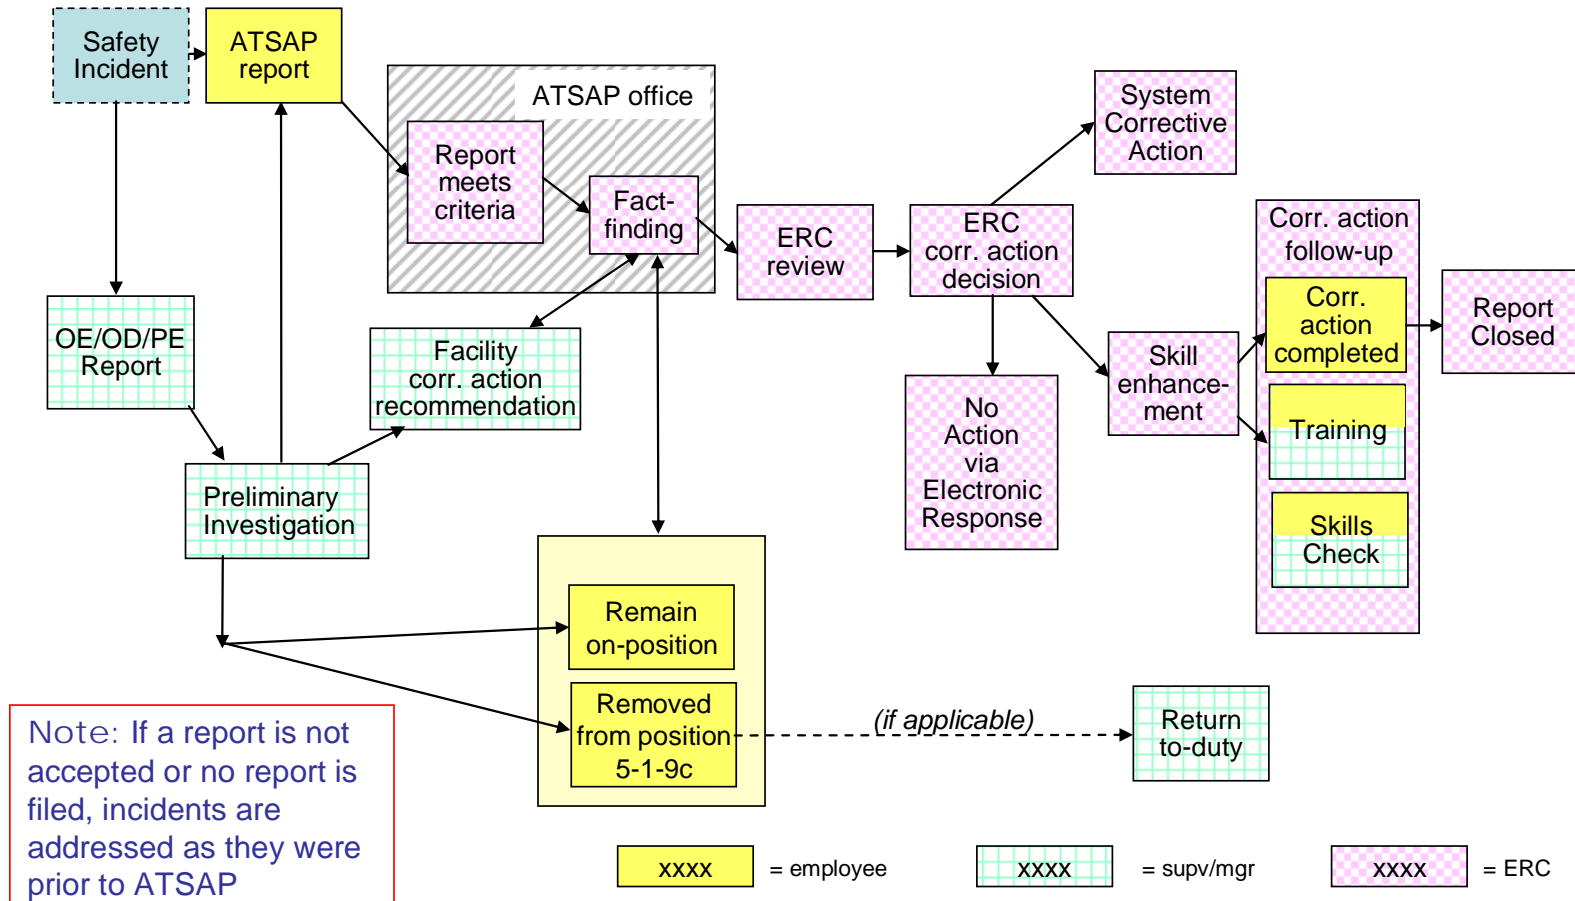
Safety Incident

ATSAP report

ATSAP office

Report meets criteria

Fact-finding

ERC review

ERC corr. action decision

System Corrective Action

Corr. action follow-up

Corr. action completed

Report Closed

Training

Skills Check

Skill enhancement

No Action via Electronic Response

OE/OD/PE Report

Facility corr. action recommendation

Preliminary Investigation

Remain on-position

Removed from position 5-1-9c

(if applicable)

Return to-duty

Note: If a report is not accepted or no report is filed, incidents are addressed as they were prior to ATSAP

xxxx = employee

xxxx = supv/mgr

xxxx = ERC